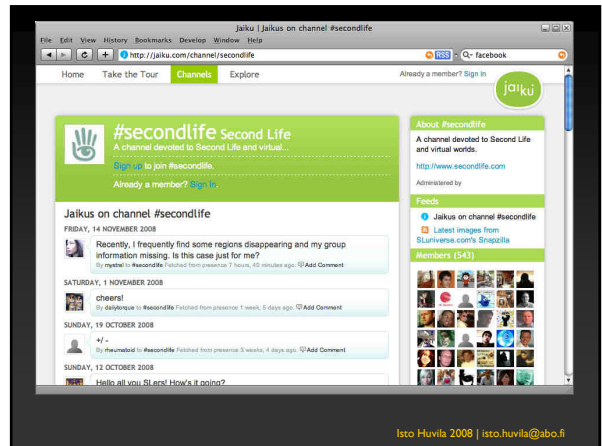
Jaiku | Jaikus on channel #secondlife

File Edit View History Bookmarks Develop Window Help

http://jaiku.com/channel/secondlife

RSS

facebook

Home Take the Tour Channels Explore

Already a member? Sign in

jaiku

#secondlife Second Life

A channel devoted to Second Life and virtual...

Sign up to join #secondlife.

Already a member? Sign in.

Jaikus on channel #secondlife

FRIDAY, 14 NOVEMBER 2008

Recently, I frequently find some regions disappearing and my group information missing. Is this case just for me?

By mystrel to #secondlife Fetched from presence 7 hours, 40 minutes ago. Add Comment

SATURDAY, 1 NOVEMBER 2008

cheers!

By dailylorque to #secondlife Fetched from presence 1 week, 5 days ago. Add Comment

SUNDAY, 19 OCTOBER 2008

+/ -

By rheumatoid to #secondlife Fetched from presence 3 weeks, 4 days ago. Add Comment

SUNDAY, 12 OCTOBER 2008

Hello all you SLers! How's it going?

About #secondlife

A channel devoted to Second Life and virtual worlds.

http://www.secondlife.com

Administered by

Feeds

Jaikus on channel #secondlife

Latest images from SLuniverse.com's Snapzilla

Members (543)

Isto Huvila 2008 | isto.huvila@abo.fi